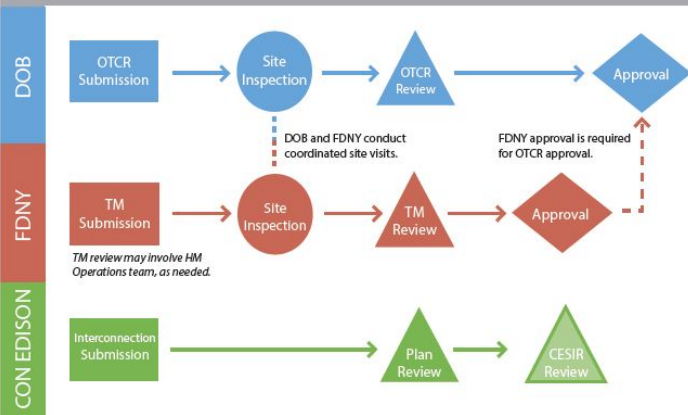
DOB

OTCR Submission

Site Inspection

OTCR Review

Approval

DOB and FDNY conduct coordinated site visits.

FDNY approval is required for OTCR approval.

FDNY

TM Submission

Site Inspection

TM Review

Approval

TM review may involve HM Operations team, as needed.

CON EDISON

Interconnection Submission

Plan Review

CESIR Review